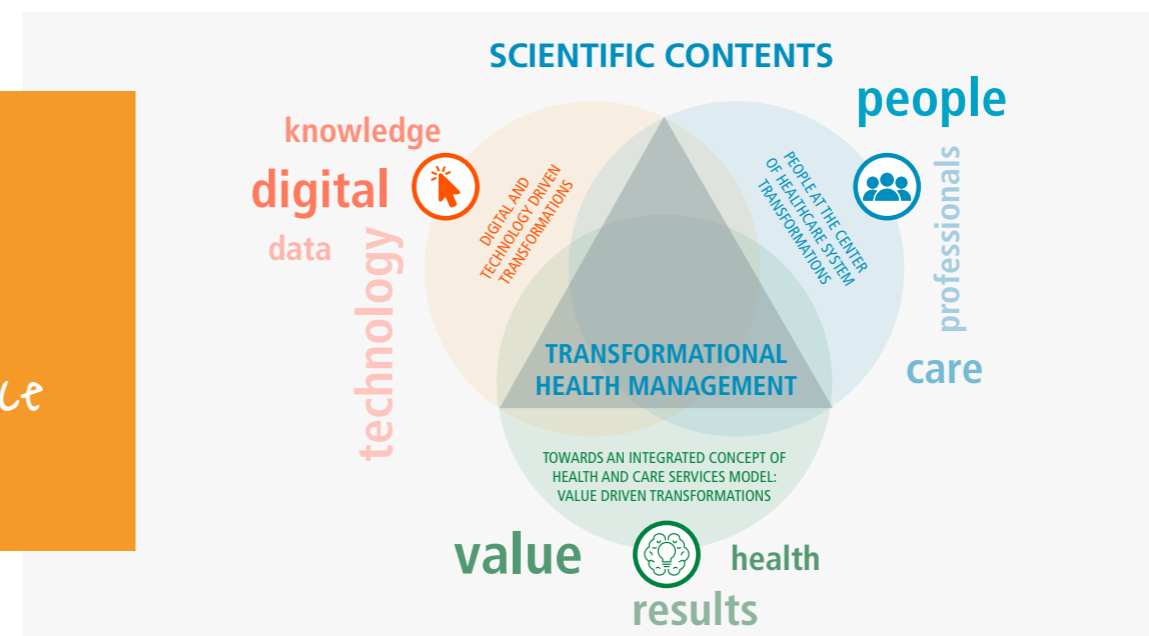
ce

SCIENTIFIC CONTENTS

knowledge

digital

data

technology

DIGITAL AND TECHNOLOGY DRIVEN TRANSFORMATIONS

people

PEOPLE AT THE CENTER OF HEALTHCARE SYSTEM TRANSFORMATIONS

professionals

care

TRANSFORMATIONAL HEALTH MANAGEMENT

TOWARDS AN INTEGRATED CONCEPT OF HEALTH AND CARE SERVICES MODEL: VALUE DRIVEN TRANSFORMATIONS

value

health

results